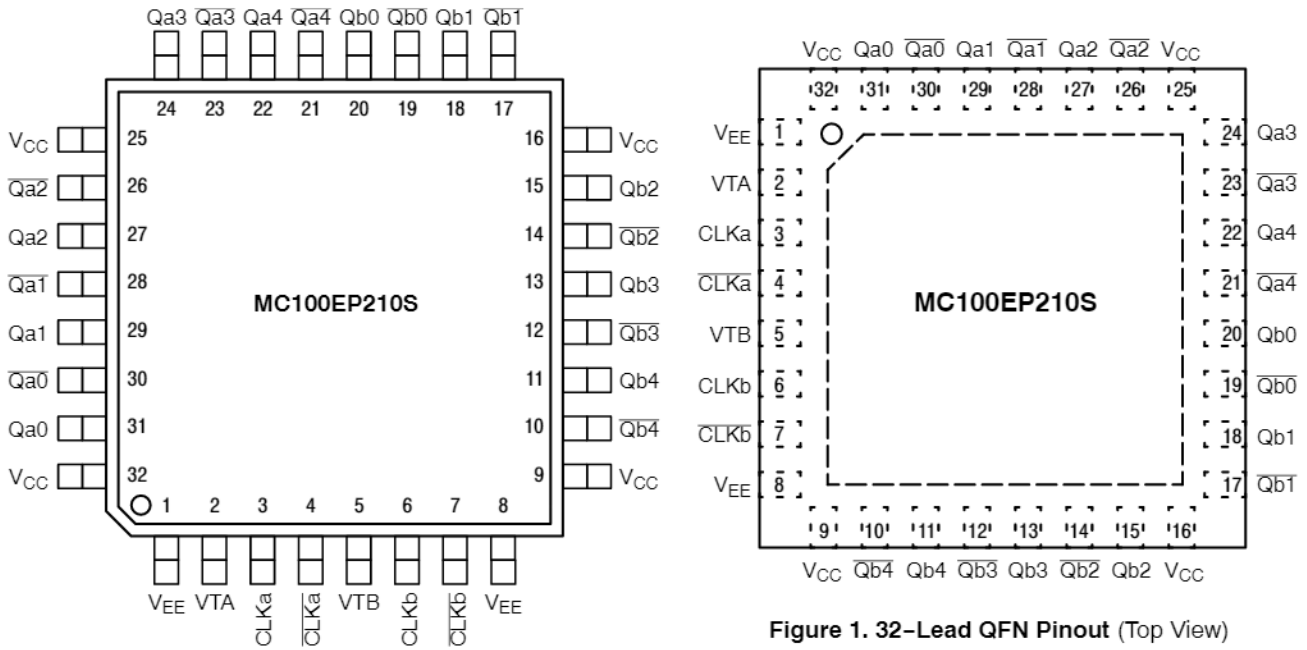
Qa3 $\overline{Qa3}$ Qa4 $\overline{Qa4}$ Qb0 $\overline{Qb0}$ Qb1 $\overline{Qb1}$

24 23 22 21 20 19 18 17

$V_{CC}$ 25
$\overline{Qa2}$ 26
Qa2 27
$\overline{Qa1}$ 28
Qa1 29
$\overline{Qa0}$ 30
Qa0 31
$V_{CC}$ 32

16 $V_{CC}$
15 Qb2
14 $\overline{Qb2}$
13 Qb3
12 $\overline{Qb3}$
11 Qb4
10 $\overline{Qb4}$
9 $V_{CC}$

MC100EP210S

1 2 3 4 5 6 7 8

$V_{EE}$ VTA CLKa $\overline{CLKa}$ VTB CLKb $\overline{CLKb}$ $V_{EE}$

$V_{CC}$ Qa0 $\overline{Qa0}$ Qa1 $\overline{Qa1}$ Qa2 $\overline{Qa2}$ $V_{CC}$

32 31 30 29 28 27 26 25

$V_{EE}$ 1
VTA 2
CLKa 3
$\overline{CLKa}$ 4
VTB 5
CLKb 6
$\overline{CLKb}$ 7
$V_{EE}$ 8

24 Qa3
23 $\overline{Qa3}$
22 Qa4
21 $\overline{Qa4}$
20 Qb0
19 $\overline{Qb0}$
18 Qb1
17 $\overline{Qb1}$

MC100EP210S

9 10 11 12 13 14 15 16

$V_{CC}$ $\overline{Qb4}$ Qb4 $\overline{Qb3}$ Qb3 $\overline{Qb2}$ Qb2 $V_{CC}$

Figure 1. 32-Lead QFN Pinout (Top View)